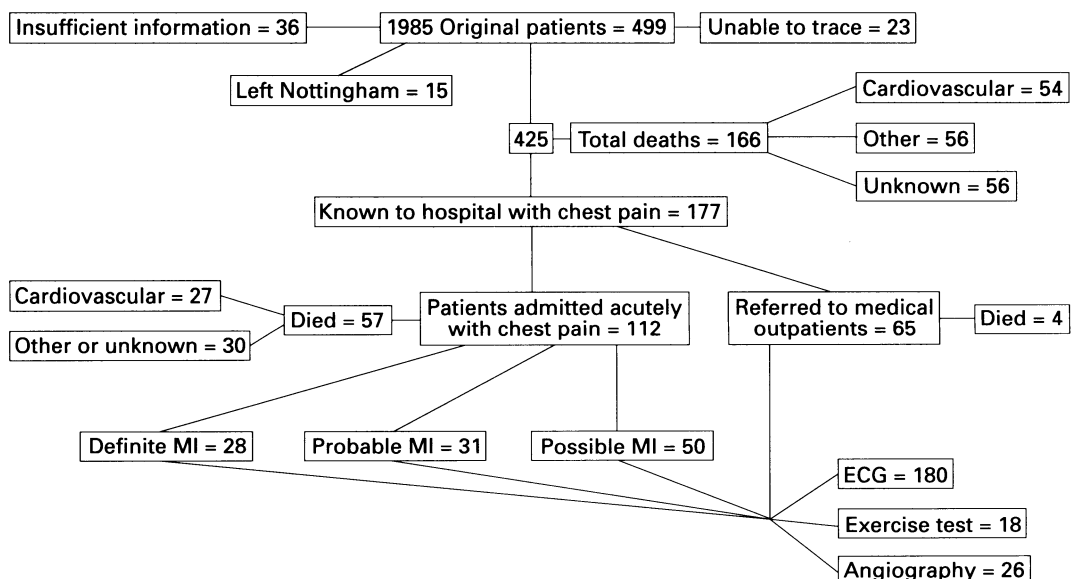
Insufficient information = 36

1985 Original patients = 499

Unable to trace = 23

Left Nottingham = 15

425

Total deaths = 166

Cardiovascular = 54

Other = 56

Unknown = 56

Known to hospital with chest pain = 177

Cardiovascular = 27

Other or unknown = 30

Died = 57

Patients admitted acutely with chest pain = 112

Referred to medical outpatients = 65

Died = 4

Definite MI = 28

Probable MI = 31

Possible MI = 50

ECG = 180

Exercise test = 18

Angiography = 26